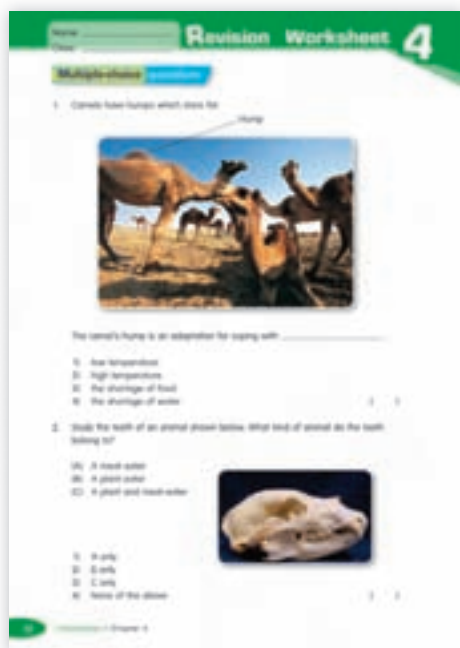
Name
Class

Revision Worksheet 4

Multiple-choice questions

1. Camels have humps which store fat.

Hump

The camel's hump is an adaptation for coping with ______________.

A) low temperature
B) high temperature
C) the shortage of food
D) the shortage of water
( )

2. Study the teeth of an animal shown below. What kind of animal do the teeth belong to?

(A) A meat-eater
(B) A plant-eater
(C) A plant-and meat-eater

A) (A) only
B) (B) only
C) (C) only
D) None of the above
( )

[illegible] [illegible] • Chapter 4